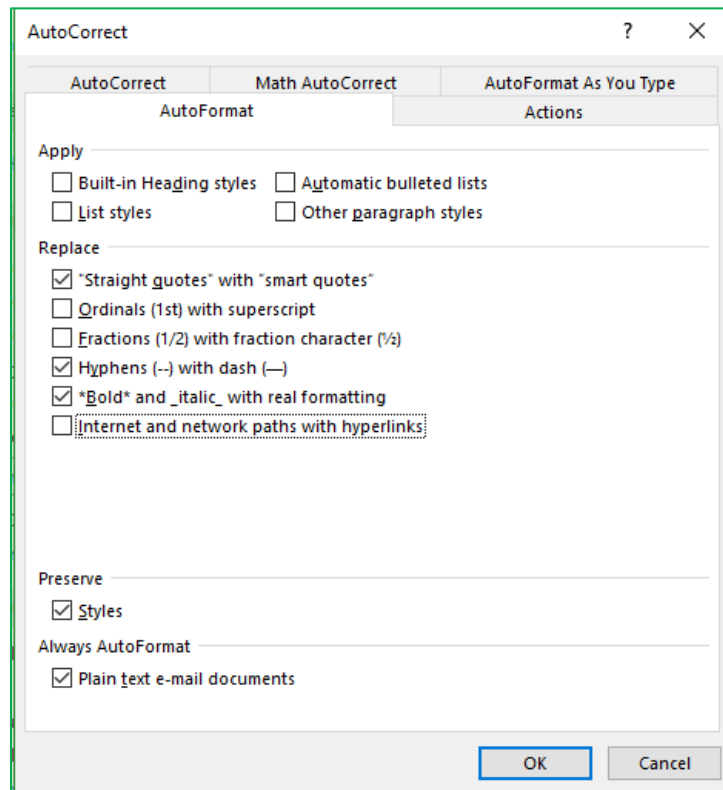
AutoCorrect ? ✕

AutoCorrect | Math AutoCorrect | AutoFormat As You Type
AutoFormat | Actions

Apply

☐ Built-in Heading styles ☐ Automatic bulleted lists
☐ List styles ☐ Other paragraph styles

Replace

☑ "Straight quotes" with "smart quotes"
☐ Ordinals (1st) with superscript
☐ Fractions (1/2) with fraction character (½)
☑ Hyphens (--) with dash (—)
☑ *Bold* and _italic_ with real formatting
☐ Internet and network paths with hyperlinks

Preserve

☑ Styles

Always AutoFormat

☑ Plain text e-mail documents

OK Cancel